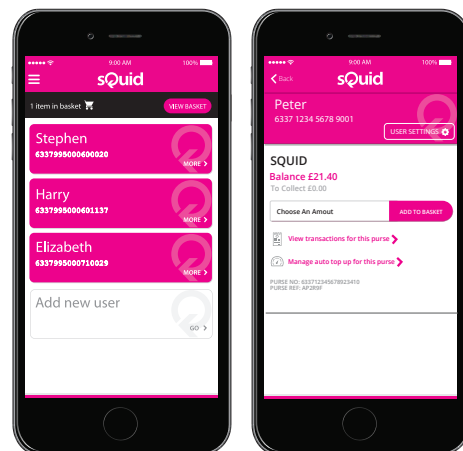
9:00 AM
100%
sQuid
1 item in basket
VIEW BASKET
Stephen
6337995000600020
MORE
Harry
6337995000601137
MORE
Elizabeth
6337995000710029
MORE
Add new user
GO

9:00 AM
100%
Back
sQuid
Peter
6337 1234 5678 9001
USER SETTINGS
SQUID
Balance £21.40
To Collect £0.00
Choose An Amout
ADD TO BASKET
View transactions for this purse
Manage auto top up for this purse
PURSE NO: 6337123456789023410
PURSE REF: AP2R9F